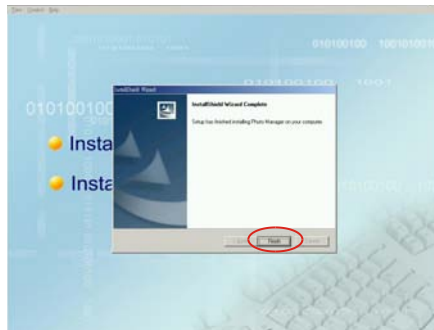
Exit Content Help

0101001000 1001010011

010100100 1001

010100100

InstallShield Wizard

InstallShield Wizard Complete

Setup has finished installing Photo Manager on your computer.

Insta

Insta

< Back Finish Cancel